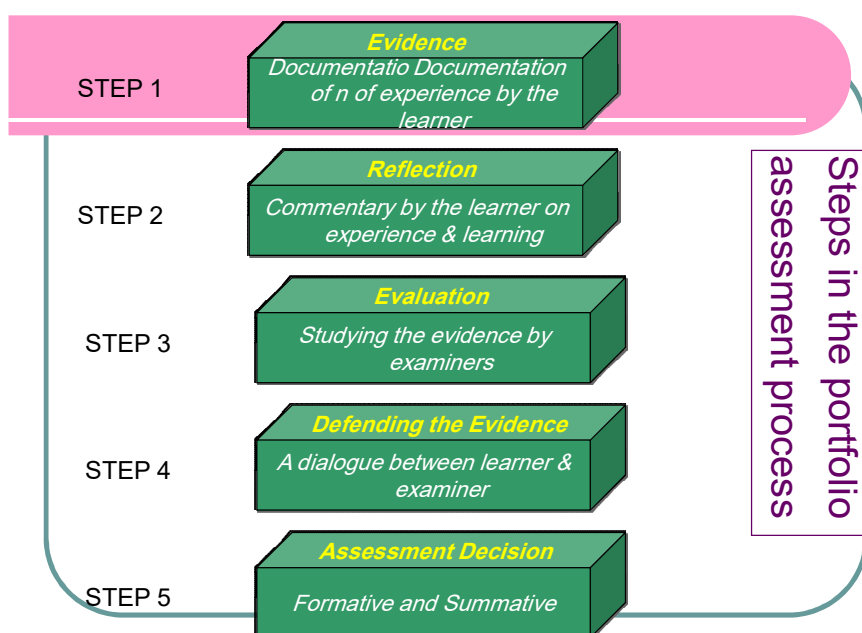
STEP 1

Evidence
Documentatio Documentation of n of experience by the learner

STEP 2

Reflection
Commentary by the learner on experience & learning

STEP 3

Evaluation
Studying the evidence by examiners

STEP 4

Defending the Evidence
A dialogue between learner & examiner

STEP 5

Assessment Decision
Formative and Summative

Steps in the portfolio assessment process